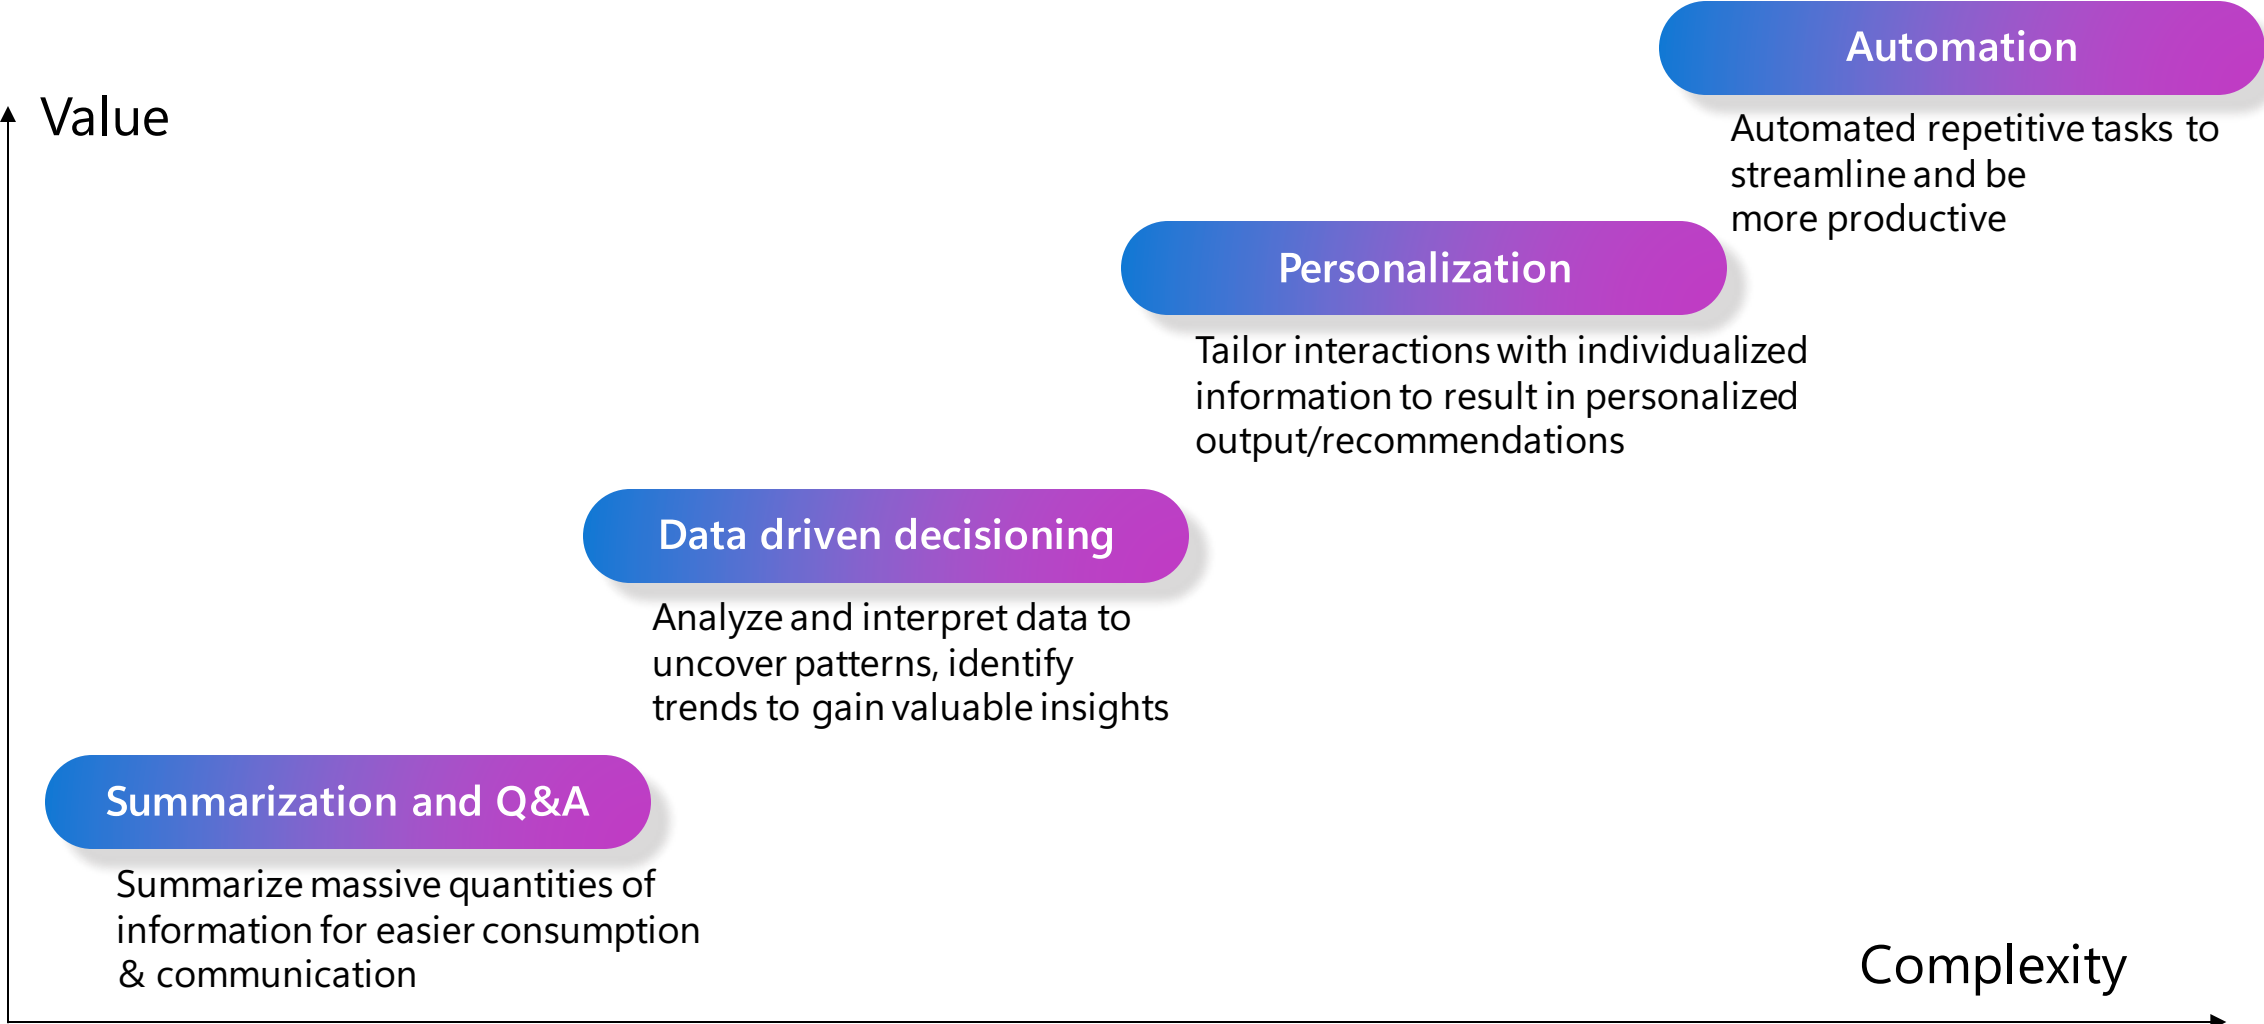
Automation

Value

Automated repetitive tasks to streamline and be more productive

Personalization

Tailor interactions with individualized information to result in personalized output/recommendations

Data driven decisioning

Analyze and interpret data to uncover patterns, identify trends to gain valuable insights

Summarization and Q&A

Summarize massive quantities of information for easier consumption & communication

Complexity